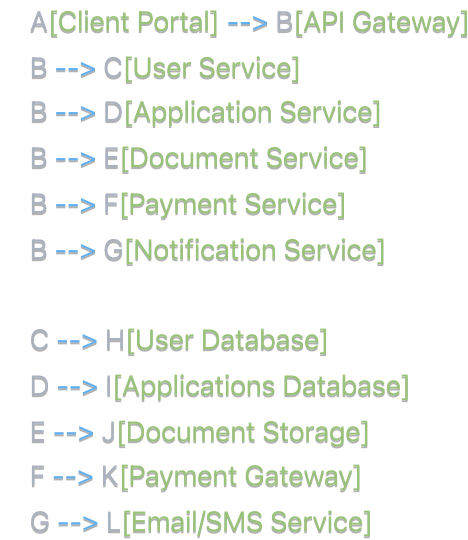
A[Client Portal] --> B[API Gateway]
B --> C[User Service]
B --> D[Application Service]
B --> E[Document Service]
B --> F[Payment Service]
B --> G[Notification Service]

C --> H[User Database]
D --> I[Applications Database]
E --> J[Document Storage]
F --> K[Payment Gateway]
G --> L[Email/SMS Service]